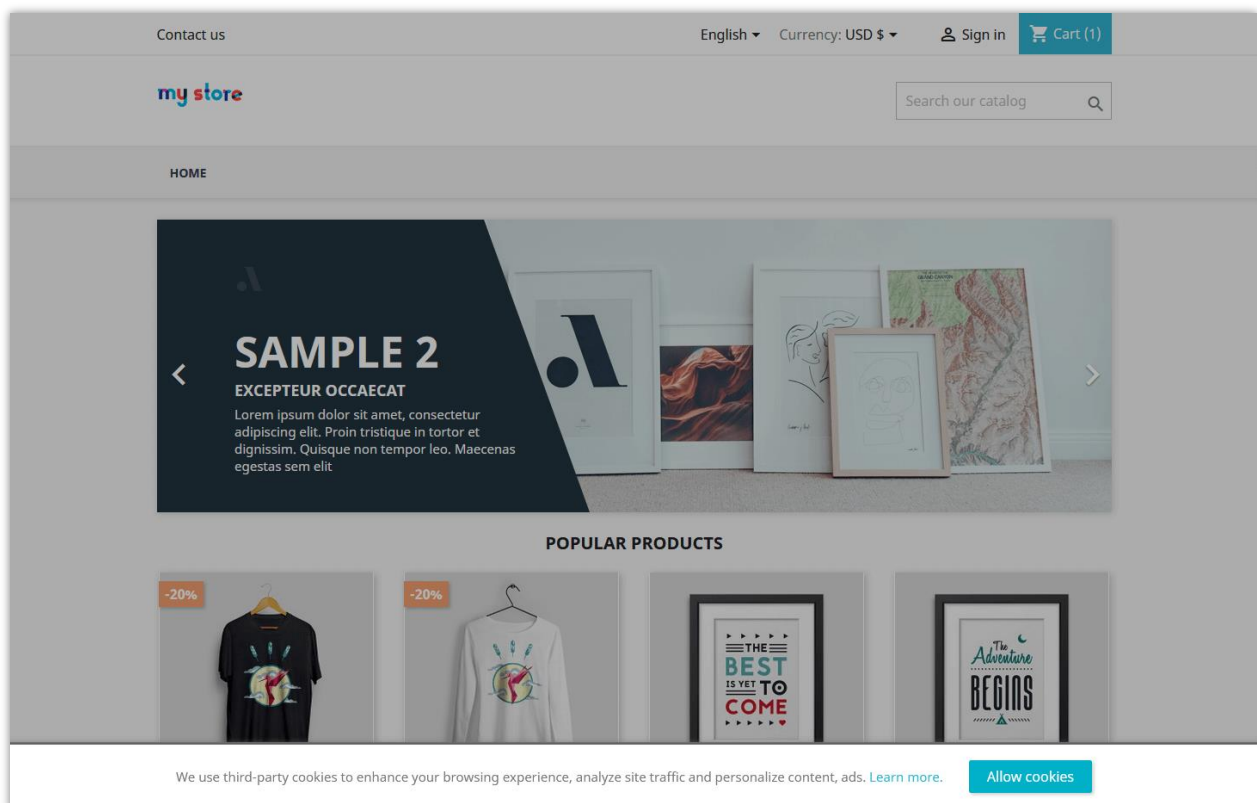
Contact us

English Currency: USD $ Sign in Cart (1)

my store

Search our catalog

HOME

SAMPLE 2

EXCEPTEUR OCCAECAT

Lorem ipsum dolor sit amet, consectetur adipiscing elit. Proin tristique in tortor et dignissim. Quisque non tempor leo. Maecenas egestas sem elit

POPULAR PRODUCTS

-20%

-20%

THE BEST IS YET TO COME

The Adventure BEGINS

We use third-party cookies to enhance your browsing experience, analyze site traffic and personalize content, ads. Learn more.

Allow cookies